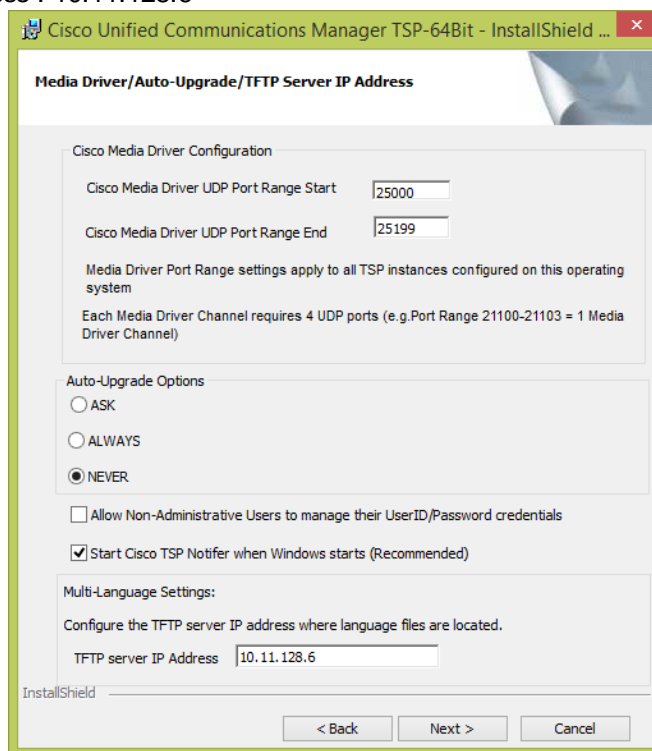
Cisco Unified Communications Manager TSP-64Bit - InstallShield ...

Media Driver/Auto-Upgrade/TFTP Server IP Address

Cisco Media Driver Configuration

Cisco Media Driver UDP Port Range Start 25000

Cisco Media Driver UDP Port Range End 25199

Media Driver Port Range settings apply to all TSP instances configured on this operating system

Each Media Driver Channel requires 4 UDP ports (e.g.Port Range 21100-21103 = 1 Media Driver Channel)

Auto-Upgrade Options

ASK

ALWAYS

NEVER

Allow Non-Administrative Users to manage their UserID/Password credentials

Start Cisco TSP Notifer when Windows starts (Recommended)

Multi-Language Settings:

Configure the TFTP server IP address where language files are located.

TFTP server IP Address 10.11.128.6

InstallShield

< Back Next > Cancel